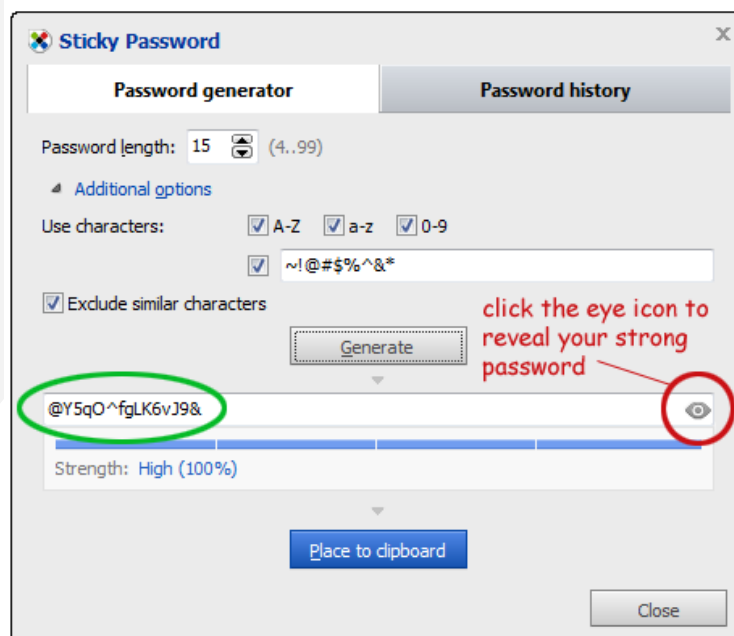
Sticky Password

Password generator

Password history

Password length: 15 (4..99)

Additional options

Use characters: A-Z a-z 0-9

~!@#$%^&*

Exclude similar characters

Generate

click the eye icon to reveal your strong password

@Y5qO^fgLK6vJ9&

Strength: High (100%)

Place to clipboard

Close